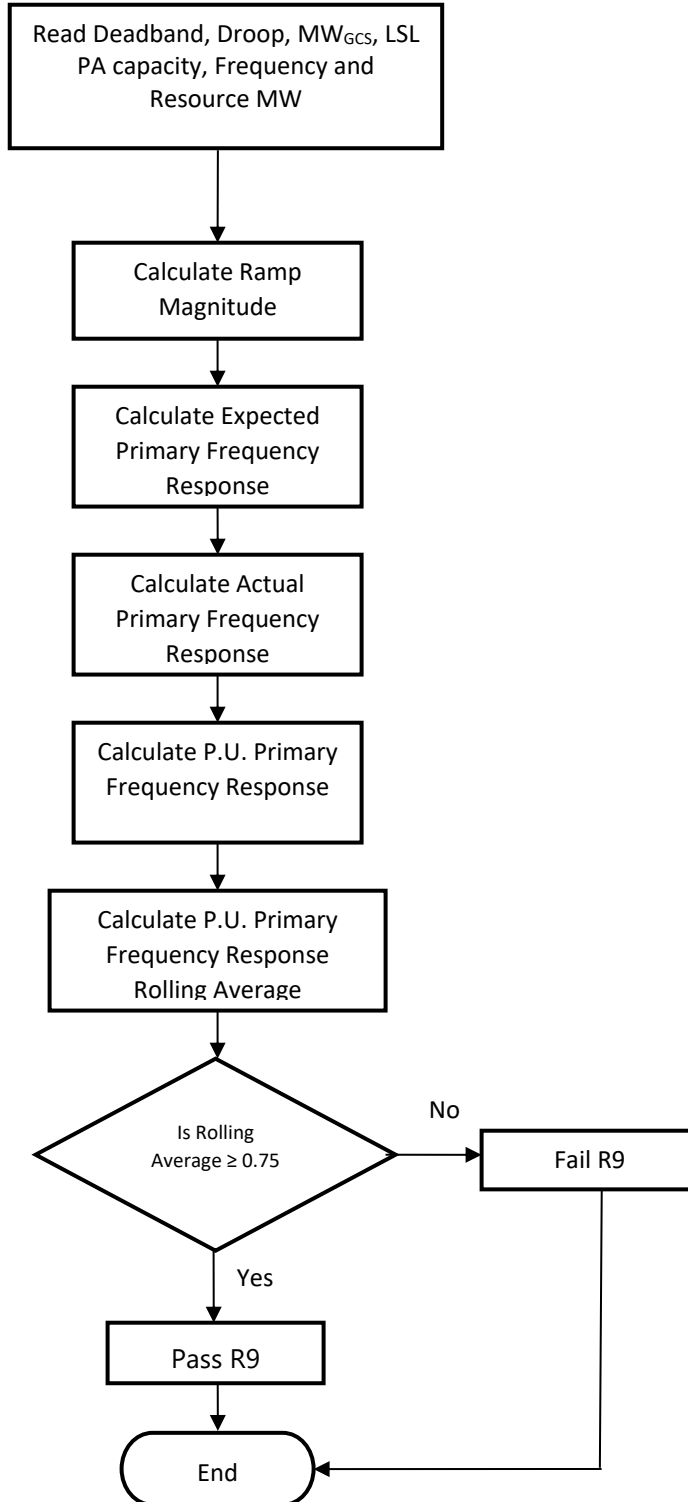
Read Deadband, Droop, $MW_{GCS}$, LSL PA capacity, Frequency and Resource MW

Calculate Ramp Magnitude

Calculate Expected Primary Frequency Response

Calculate Actual Primary Frequency Response

Calculate P.U. Primary Frequency Response

Calculate P.U. Primary Frequency Response Rolling Average

Is Rolling Average ≥ 0.75

No

Fail R9

Yes

Pass R9

End